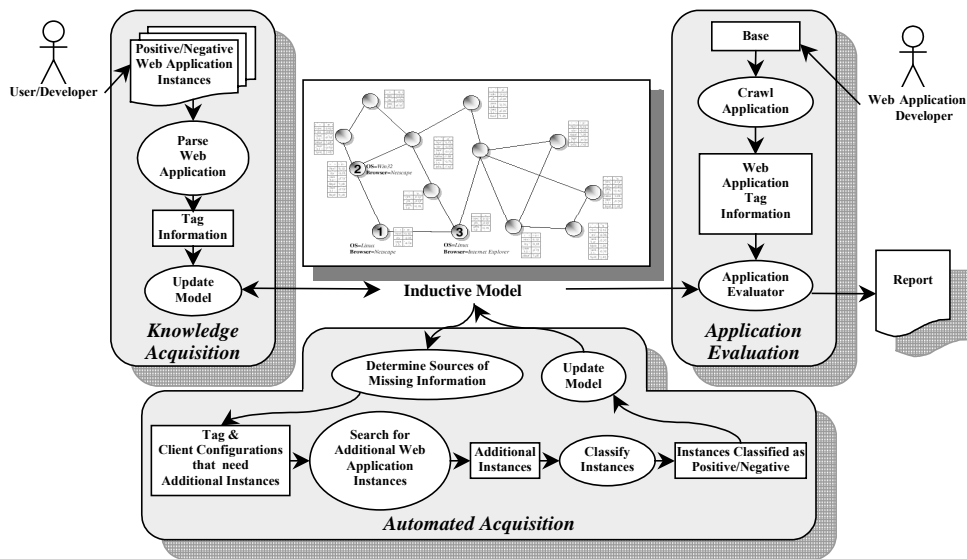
User/Developer

Positive/Negative Web Application Instances

Parse Web Application

Tag Information

Update Model

Knowledge Acquisition

2 OS=Win32 Browser=Netscape

1 OS=Linux Browser=Netscape

3 OS=Linux Browser=Internet Explorer

Inductive Model

Base

Web Application Developer

Crawl Application

Web Application Tag Information

Application Evaluator

Report

Application Evaluation

Determine Sources of Missing Information

Update Model

Tag & Client Configurations that need Additional Instances

Search for Additional Web Application Instances

Additional Instances

Classify Instances

Instances Classified as Positive/Negative

Automated Acquisition